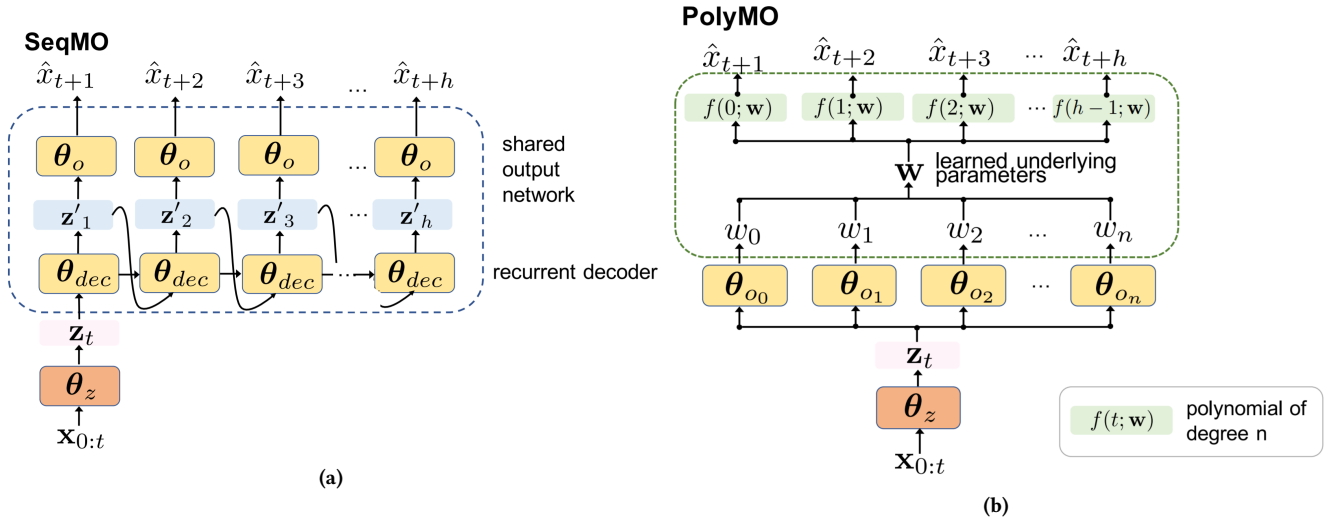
SeqMO

$\hat{x}_{t+1}$ $\hat{x}_{t+2}$ $\hat{x}_{t+3}$ ... $\hat{x}_{t+h}$

$\boldsymbol{\theta}_o$ $\boldsymbol{\theta}_o$ $\boldsymbol{\theta}_o$ ... $\boldsymbol{\theta}_o$

shared output network

$\mathbf{z}'_1$ $\mathbf{z}'_2$ $\mathbf{z}'_3$ ... $\mathbf{z}'_h$

$\boldsymbol{\theta}_{dec}$ $\boldsymbol{\theta}_{dec}$ $\boldsymbol{\theta}_{dec}$ ... $\boldsymbol{\theta}_{dec}$

recurrent decoder

$\mathbf{z}_t$

$\boldsymbol{\theta}_z$

$\mathbf{x}_{0:t}$

(a)

PolyMO

$\hat{x}_{t+1}$ $\hat{x}_{t+2}$ $\hat{x}_{t+3}$ ... $\hat{x}_{t+h}$

$f(0;\mathbf{w})$ $f(1;\mathbf{w})$ $f(2;\mathbf{w})$ ... $f(h-1;\mathbf{w})$

$\mathbf{w}$ learned underlying parameters

$w_0$ $w_1$ $w_2$ ... $w_n$

$\boldsymbol{\theta}_{o_0}$ $\boldsymbol{\theta}_{o_1}$ $\boldsymbol{\theta}_{o_2}$ ... $\boldsymbol{\theta}_{o_n}$

$\mathbf{z}_t$

$\boldsymbol{\theta}_z$

$\mathbf{x}_{0:t}$

$f(t;\mathbf{w})$ polynomial of degree n

(b)